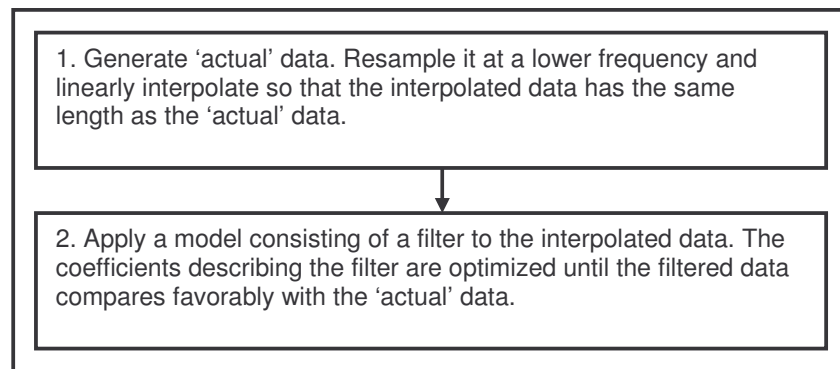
1. Generate ‘actual’ data. Resample it at a lower frequency and linearly interpolate so that the interpolated data has the same length as the ‘actual’ data.

2. Apply a model consisting of a filter to the interpolated data. The coefficients describing the filter are optimized until the filtered data compares favorably with the ‘actual’ data.